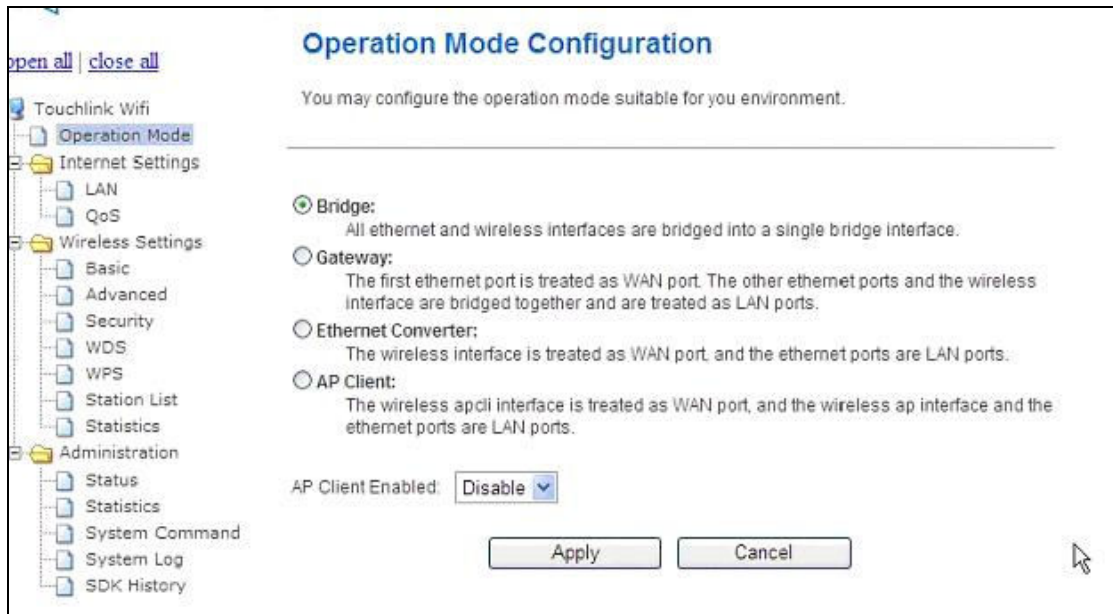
pen all | close all

Touchlink Wifi
Operation Mode
Internet Settings
LAN
QoS
Wireless Settings
Basic
Advanced
Security
WDS
WPS
Station List
Statistics
Administration
Status
Statistics
System Command
System Log
SDK History

Operation Mode Configuration

You may configure the operation mode suitable for you environment.

Bridge:
All ethernet and wireless interfaces are bridged into a single bridge interface.

Gateway:
The first ethernet port is treated as WAN port. The other ethernet ports and the wireless interface are bridged together and are treated as LAN ports.

Ethernet Converter:
The wireless interface is treated as WAN port, and the ethernet ports are LAN ports.

AP Client:
The wireless apcli interface is treated as WAN port, and the wireless ap interface and the ethernet ports are LAN ports.

AP Client Enabled: Disable

Apply Cancel